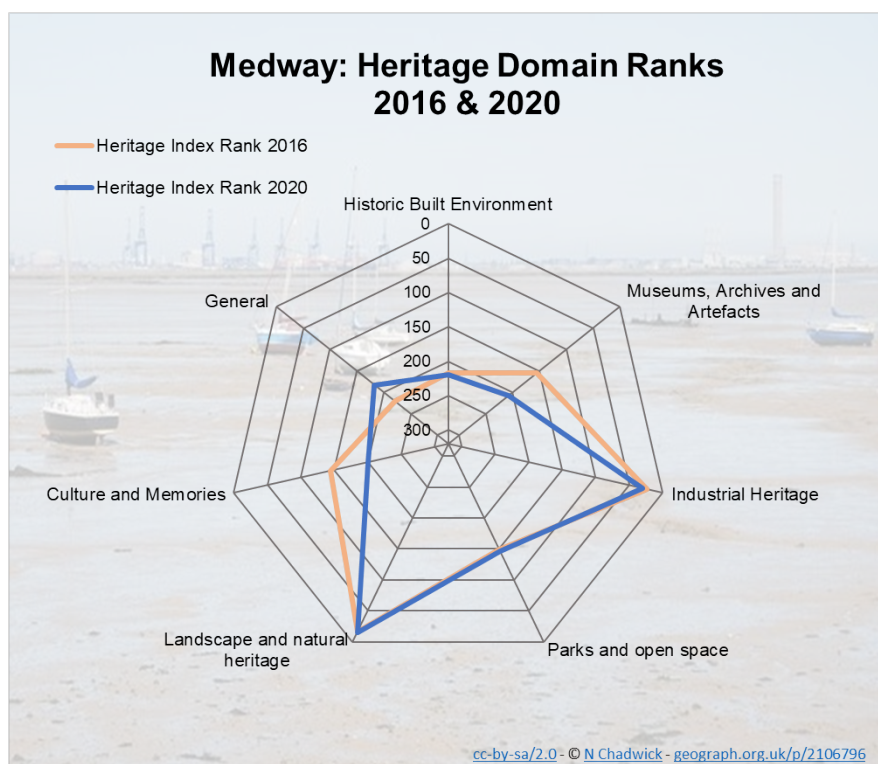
Medway: Heritage Domain Ranks
2016 & 2020

Heritage Index Rank 2016

Heritage Index Rank 2020

Historic Built Environment

0

50

100

150

200

250

300

Museums, Archives and Artefacts

Industrial Heritage

Parks and open space

Landscape and natural heritage

Culture and Memories

General

cc-by-sa/2.0 - © N Chadwick - geograph.org.uk/p/2106796